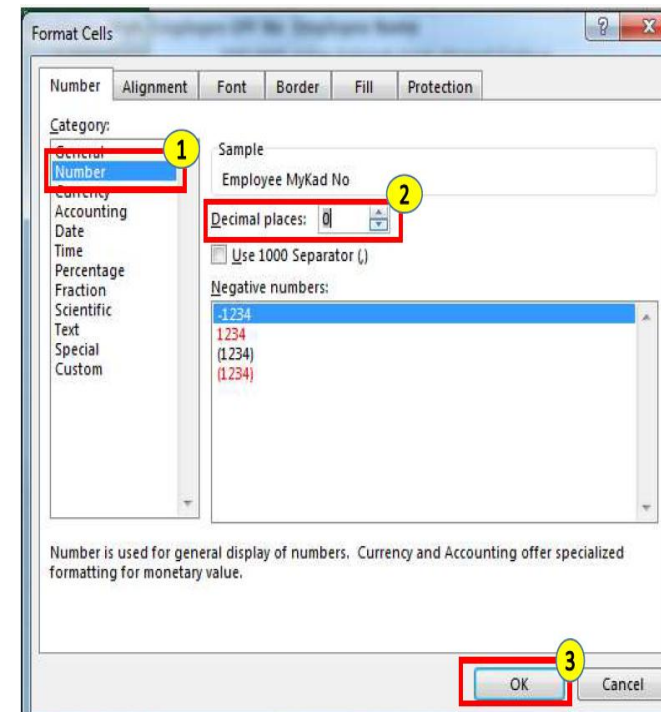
Format Cells

?

Number Alignment Font Border Fill Protection

Category:

General
Number
Currency
Accounting
Date
Time
Percentage
Fraction
Scientific
Text
Special
Custom

1

Sample

Employee MyKad No

2

Decimal places: 0

Use 1000 Separator (,)

Negative numbers:

-1234
1234
(1234)
(1234)

Number is used for general display of numbers. Currency and Accounting offer specialized formatting for monetary value.

3

OK

Cancel